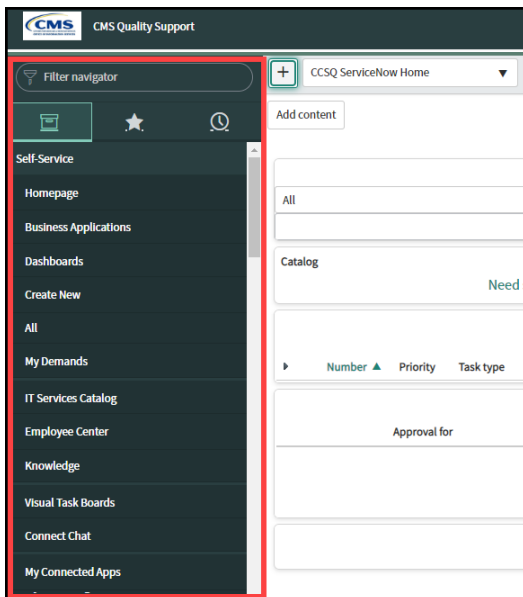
CMS

CMS Quality Support

Filter navigator

Self-Service

Homepage

Business Applications

Dashboards

Create New

All

My Demands

IT Services Catalog

Employee Center

Knowledge

Visual Task Boards

Connect Chat

My Connected Apps

+

CCSQ ServiceNow Home

Add content

All

Catalog

Need

Number ▲ Priority Task type

Approval for